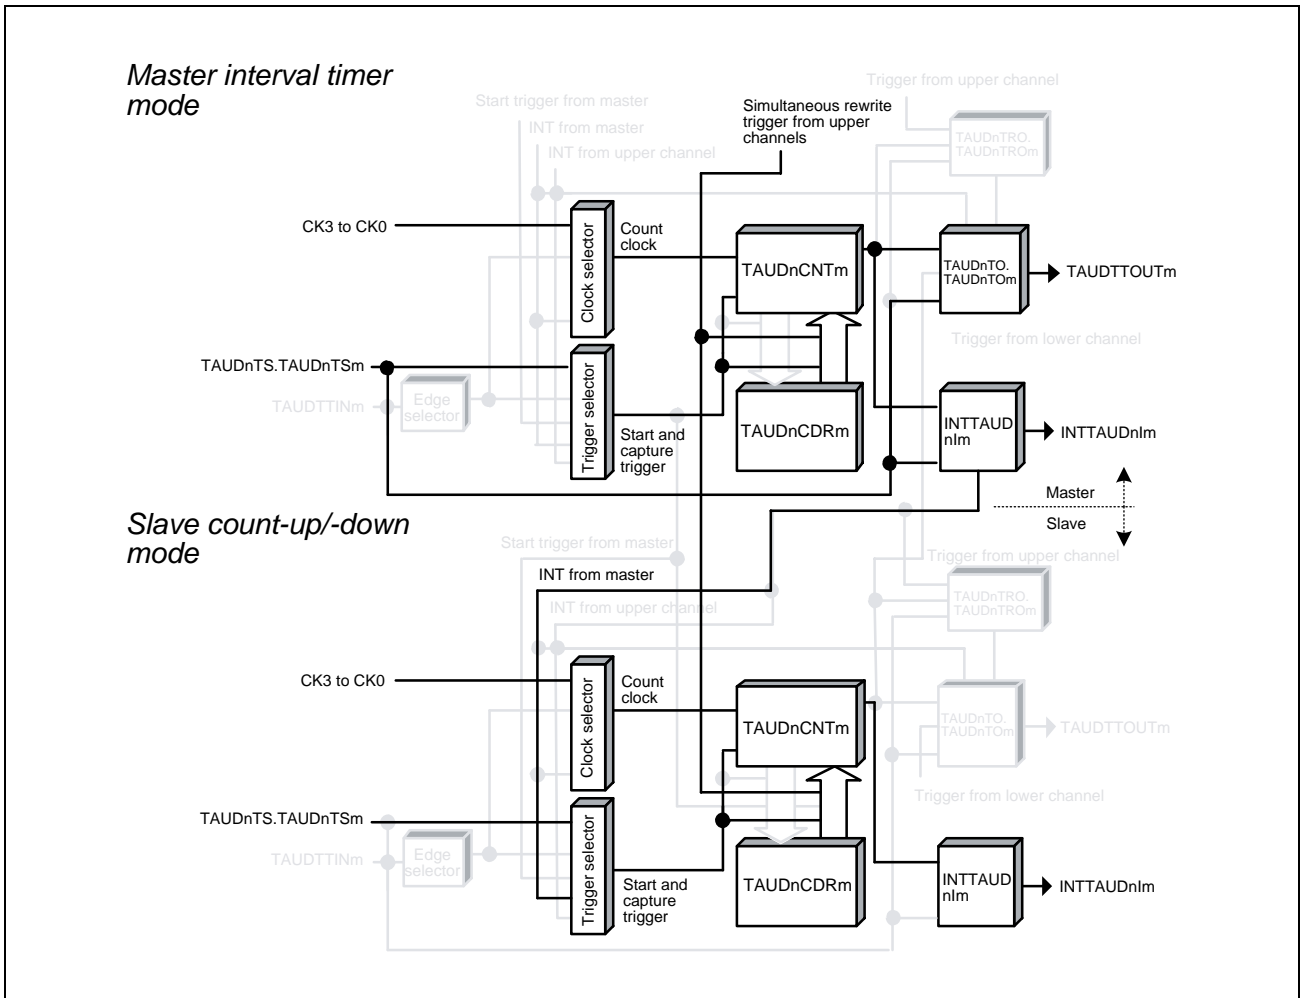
Master interval timer mode

Trigger from upper channel
Start trigger from master
Simultaneous rewrite trigger from upper channels
INT from master
INT from upper channel
TAUDnTRO. TAUDnTROm

CK3 to CK0
Clock selector
Count clock
TAUDnCNTm
TAUDnTO. TAUDnTOm
TAUDTTOUTm
Trigger from lower channel
TAUDnTS.TAUDnTSm
TAUDTTINm
Edge selector
Trigger selector
TAUDnCDRm
Start and capture trigger
INTTAUD nIm
INTTAUDnIm
Master
Slave

Slave count-up/-down mode

Start trigger from master
Trigger from upper channel
INT from master
INT from upper channel
TAUDnTRO. TAUDnTROm
CK3 to CK0
Clock selector
Count clock
TAUDnCNTm
TAUDnTO. TAUDnTOm
TAUDTTOUTm
Trigger from lower channel
TAUDnTS.TAUDnTSm
TAUDTTINm
Edge selector
Trigger selector
TAUDnCDRm
Start and capture trigger
INTTAUD nIm
INTTAUDnIm